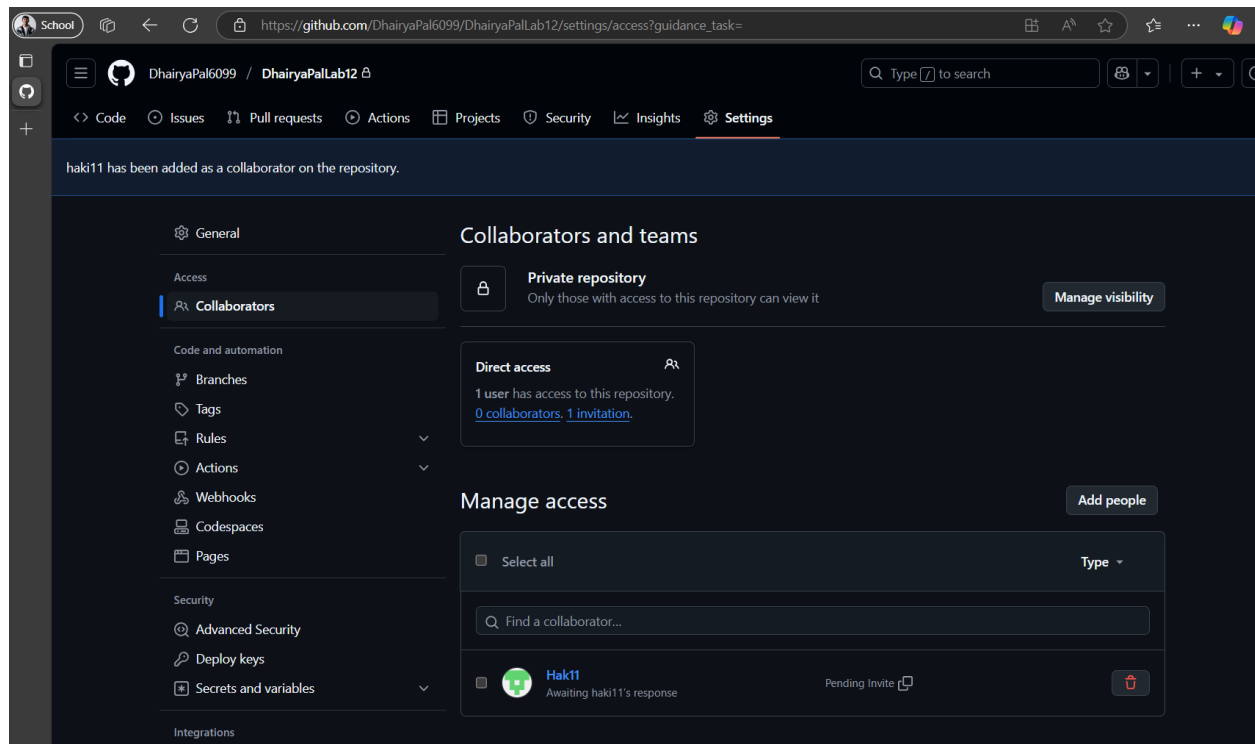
School

https://github.com/DhairyaPal6099/DhairyaPalLab12/settings/access?guidance_task=

DhairyaPal6099 / DhairyaPalLab12

Type / to search

Code Issues Pull requests Actions Projects Security Insights Settings

haki11 has been added as a collaborator on the repository.

General

Access

Collaborators

Code and automation

Branches

Tags

Rules

Actions

Webhooks

Codespaces

Pages

Security

Advanced Security

Deploy keys

Secrets and variables

Integrations

Collaborators and teams

Private repository

Only those with access to this repository can view it

Manage visibility

Direct access

1 user has access to this repository. 0 collaborators. 1 invitation.

Manage access

Add people

Select all

Type

Find a collaborator...

Hak11

Awaiting haki11's response

Pending Invite